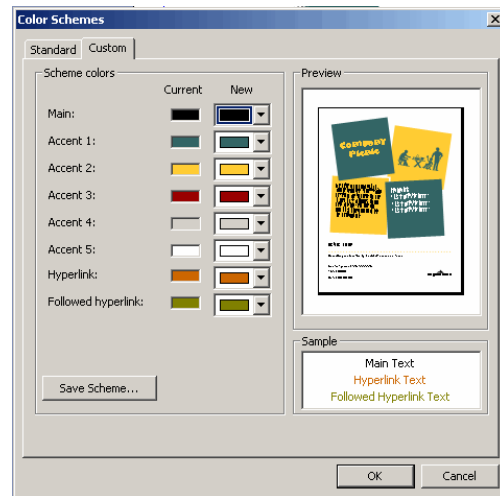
Color Schemes

Standard | Custom

Scheme colors

Current | New

Main:

Accent 1:

Accent 2:

Accent 3:

Accent 4:

Accent 5:

Hyperlink:

Followed hyperlink:

Save Scheme...

Preview

Company Picnic

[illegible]

Sample

Main Text

Hyperlink Text

Followed Hyperlink Text

OK

Cancel